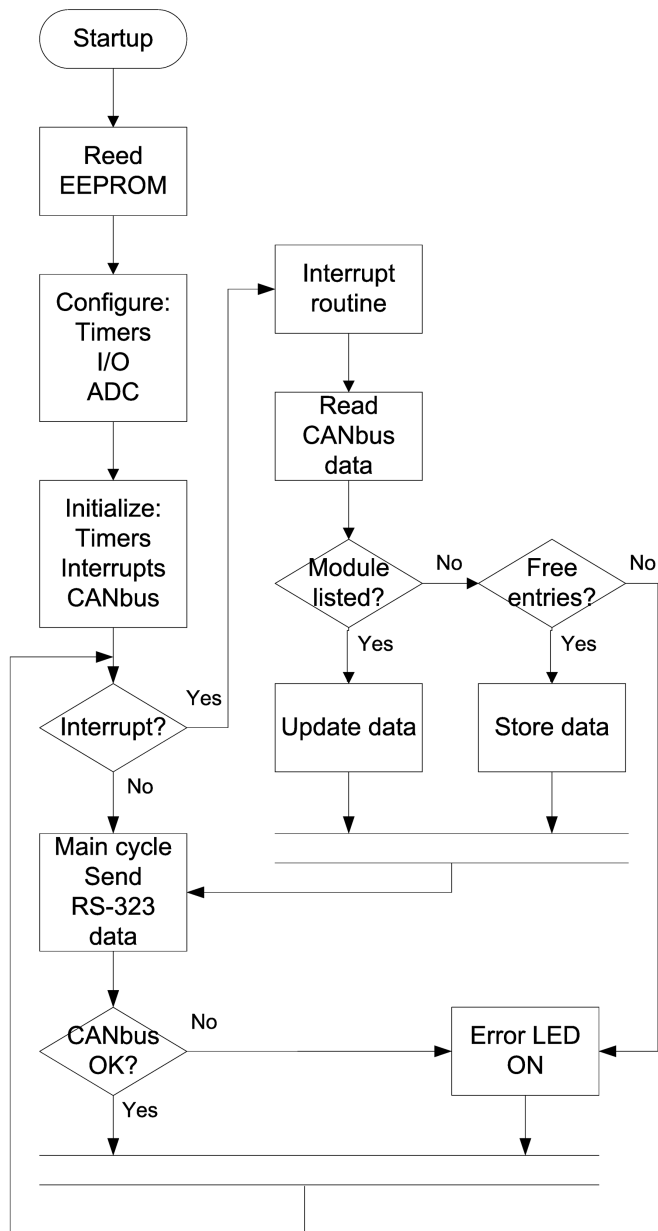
Startup

Reed EEPROM

Configure: Timers I/O ADC

Initialize: Timers Interrupts CANbus

Interrupt?

Yes

No

Main cycle Send RS-323 data

CANbus OK?

No

Yes

Interrupt routine

Read CANbus data

Module listed?

No

Yes

Free entries?

No

Yes

Update data

Store data

Error LED ON